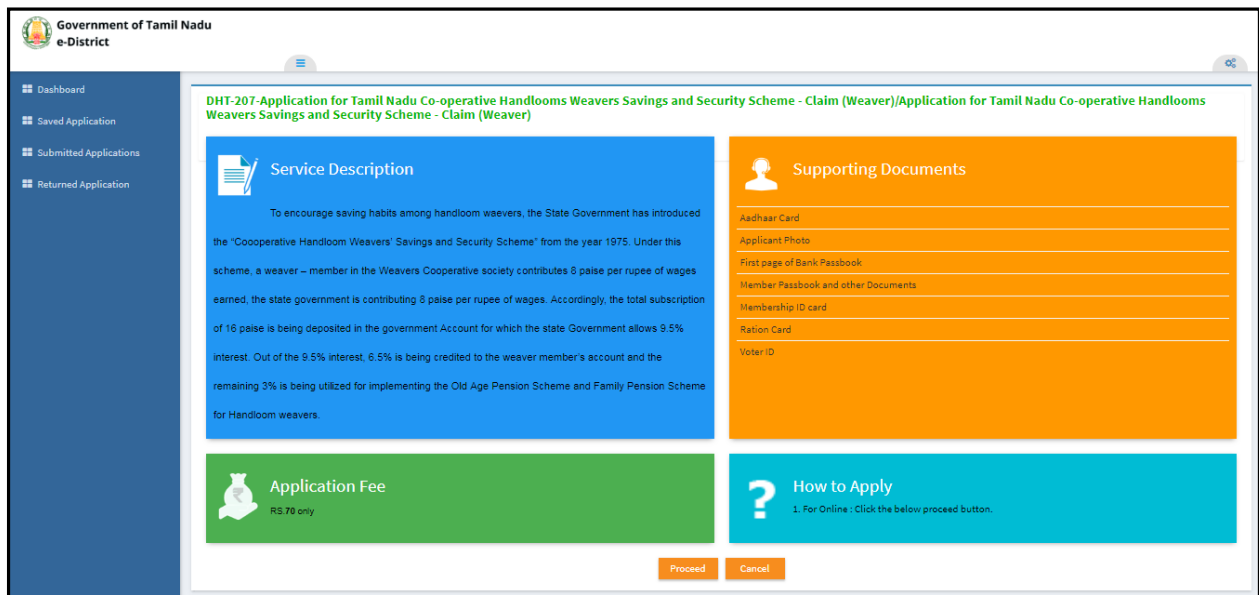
Government of Tamil Nadu
e-District

Dashboard
Saved Application
Submitted Applications
Returned Application

DHT-207-Application for Tamil Nadu Co-operative Handlooms Weavers Savings and Security Scheme - Claim (Weaver)/Application for Tamil Nadu Co-operative Handlooms Weavers Savings and Security Scheme - Claim (Weaver)

Service Description

To encourage saving habits among handloom waevers, the State Government has introduced the "Coooperative Handloom Weavers' Savings and Security Scheme" from the year 1975. Under this scheme, a weaver – member in the Weavers Cooperative society contributes 8 paise per rupee of wages earned, the state government is contributing 8 paise per rupee of wages. Accordingly, the total subscription of 16 paise is being deposited in the government Account for which the state Government allows 9.5% interest. Out of the 9.5% interest, 6.5% is being credited to the weaver member's account and the remaining 3% is being utilized for implementing the Old Age Pension Scheme and Family Pension Scheme for Handloom weavers.

Supporting Documents

Aadhaar Card
Applicant Photo
First page of Bank Passbook
Member Passbook and other Documents
Membership ID card
Ration Card
Voter ID

Application Fee
RS.70 only

How to Apply
1. For Online : Click the below proceed button.

Proceed
Cancel